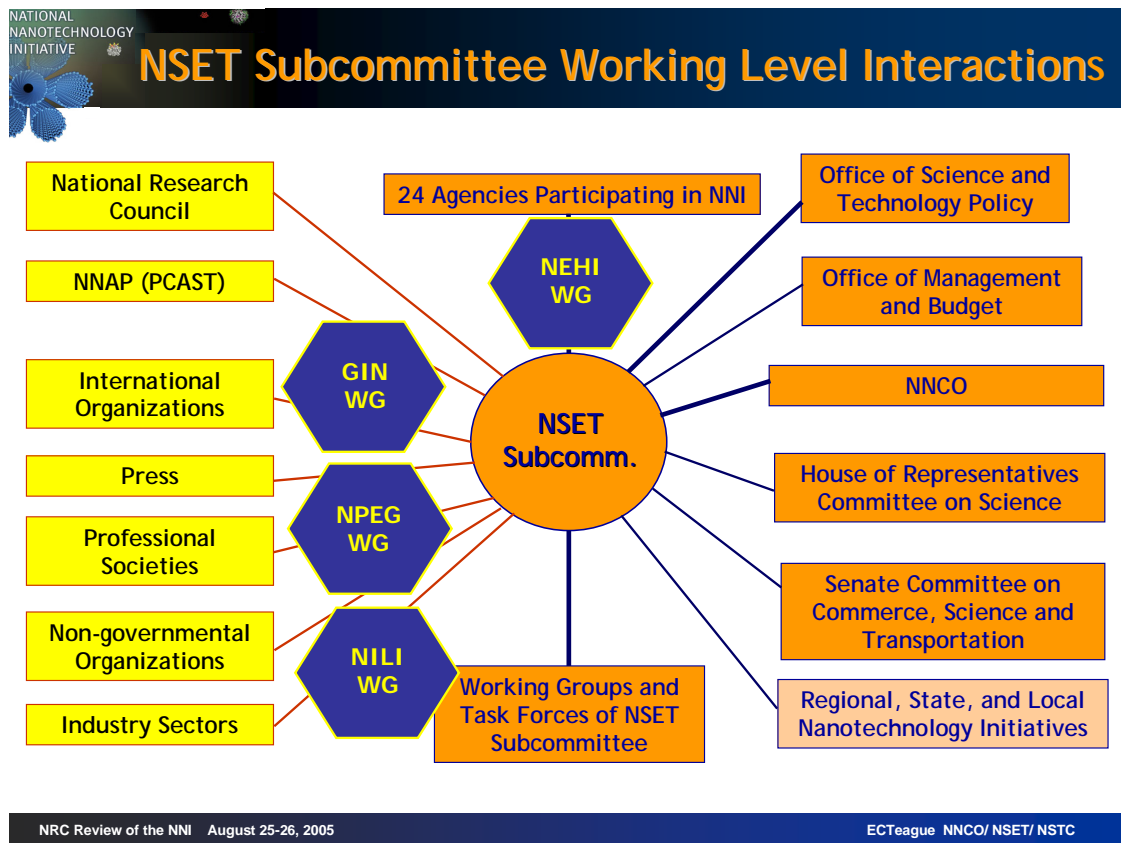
NATIONAL NANOTECHNOLOGY INITIATIVE

NSET Subcommittee Working Level Interactions

National Research Council

NNAP (PCAST)

International Organizations

Press

Professional Societies

Non-governmental Organizations

Industry Sectors

24 Agencies Participating in NNI

NEHI WG

GIN WG

NPEG WG

NILI WG

NSET Subcomm.

Working Groups and Task Forces of NSET Subcommittee

Office of Science and Technology Policy

Office of Management and Budget

NNCO

House of Representatives Committee on Science

Senate Committee on Commerce, Science and Transportation

Regional, State, and Local Nanotechnology Initiatives

NRC Review of the NNI August 25-26, 2005

ECTeague NNCO/ NSET/ NSTC